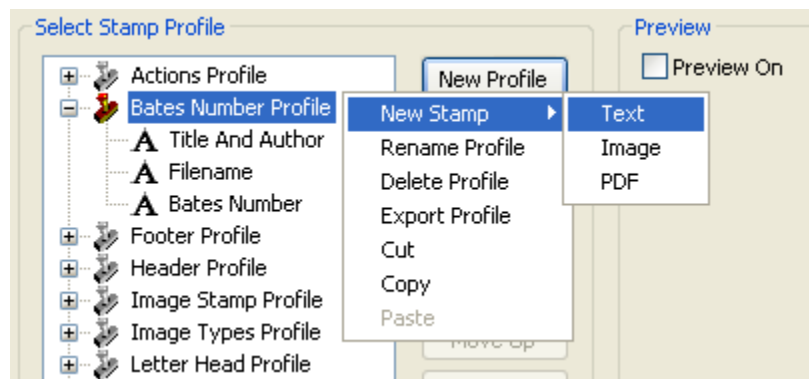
Select Stamp Profile

Actions Profile
Bates Number Profile
A Title And Author
A Filename
A Bates Number
Footer Profile
Header Profile
Image Stamp Profile
Image Types Profile
Letter Head Profile

New Profile

New Stamp
Rename Profile
Delete Profile
Export Profile
Cut
Copy
Paste

Text
Image
PDF

Move Up

Preview
Preview On